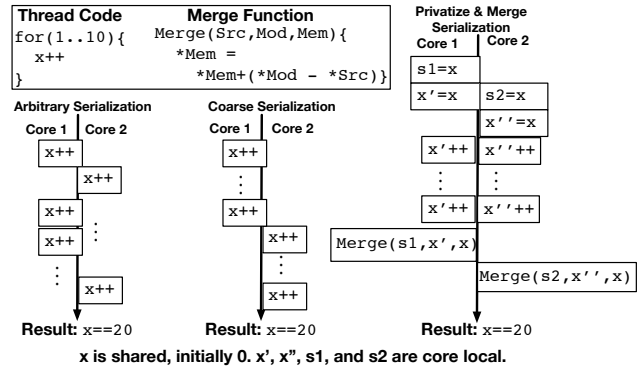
Thread Code
for(1..10){
x++
}

Merge Function
Merge(Src,Mod,Mem){
*Mem =
*Mem+(*Mod - *Src)}

Arbitrary Serialization
Core 1 Core 2
x++
x++
x++
x++
⋮
⋮
x++
Result: x==20

Coarse Serialization
Core 1 Core 2
x++
⋮
x++
x++
⋮
x++
Result: x==20

Privatize & Merge Serialization
Core 1 Core 2
s1=x
x'=x s2=x
x''=x
x'++ x''++
⋮ ⋮
x'++ x''++
Merge(s1,x',x)
Merge(s2,x'',x)
Result: x==20

x is shared, initially 0. x', x", s1, and s2 are core local.